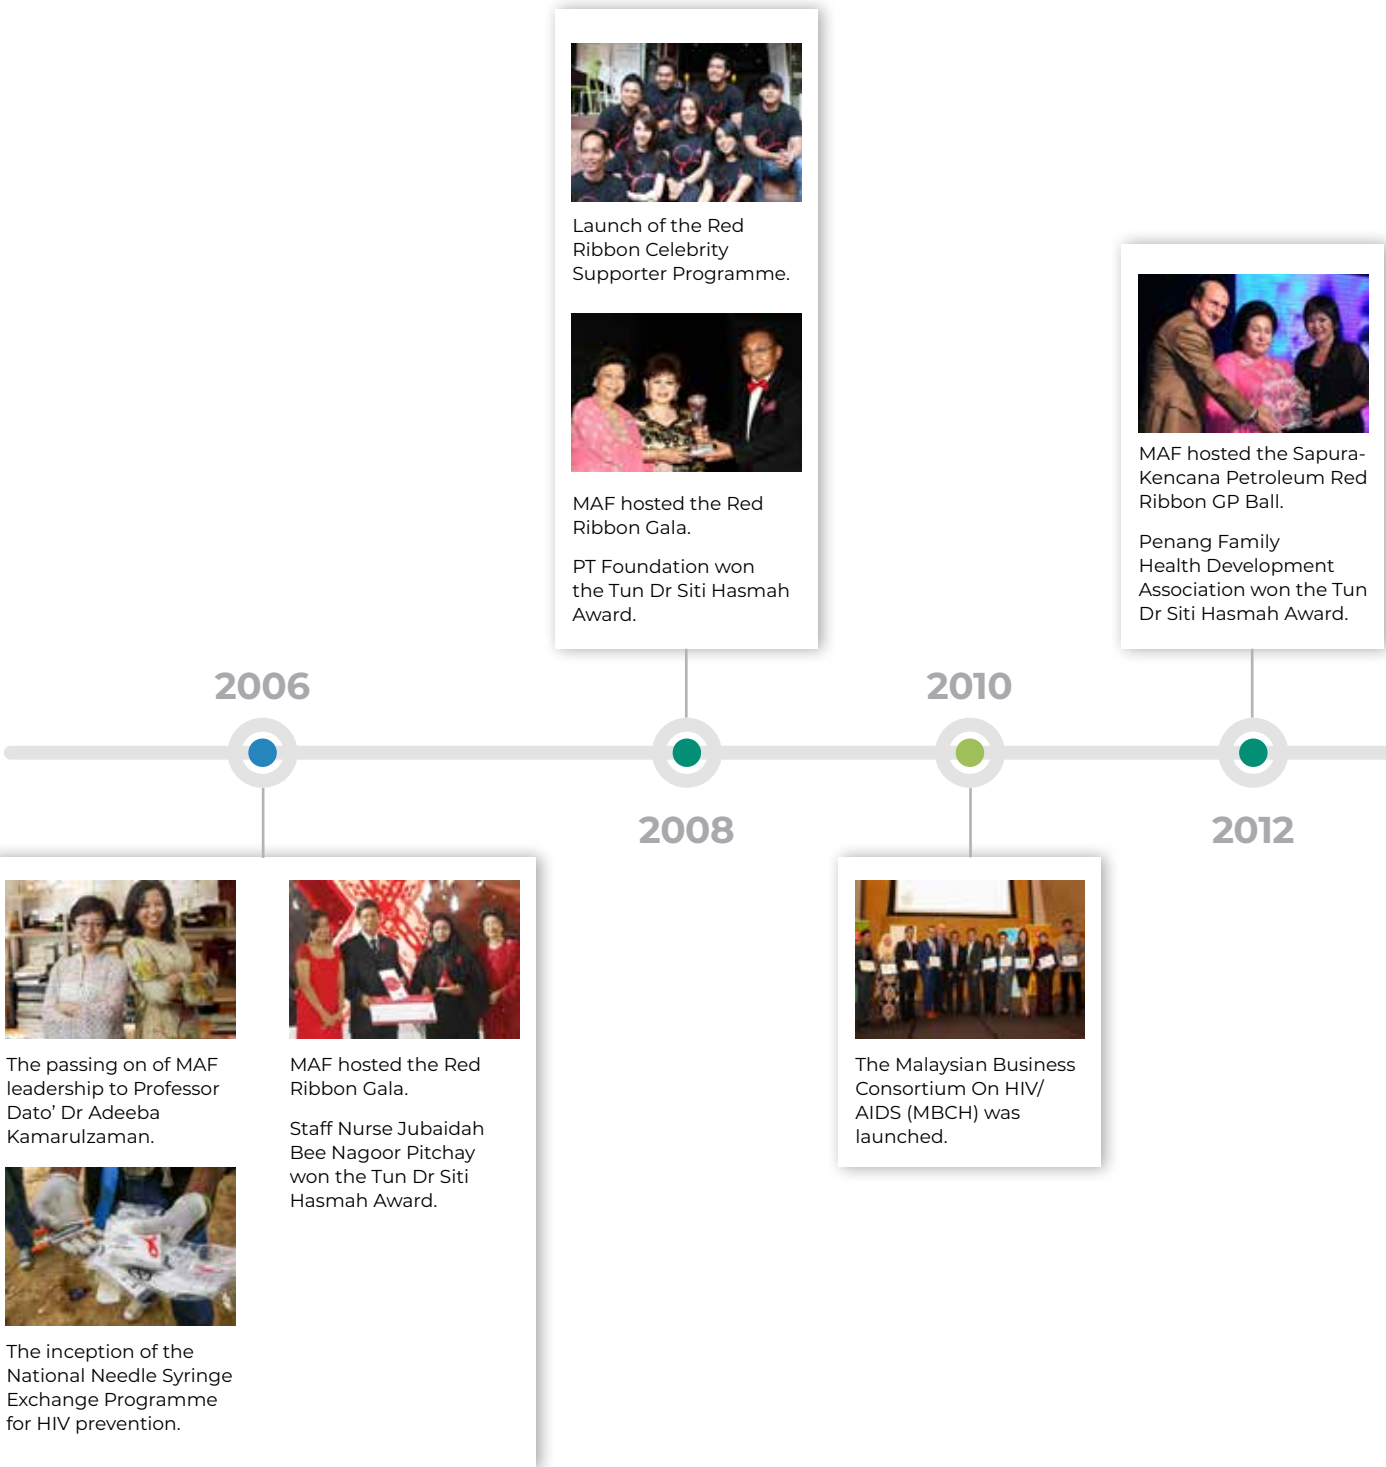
Launch of the Red Ribbon Celebrity Supporter Programme.

MAF hosted the Red Ribbon Gala.

PT Foundation won the Tun Dr Siti Hasmah Award.

MAF hosted the Sapura-Kencana Petroleum Red Ribbon GP Ball.

Penang Family Health Development Association won the Tun Dr Siti Hasmah Award.

2006

2010

2008

2012

The passing on of MAF leadership to Professor Dato' Dr Adeeba Kamarulzaman.

The inception of the National Needle Syringe Exchange Programme for HIV prevention.

MAF hosted the Red Ribbon Gala.

Staff Nurse Jubaidah Bee Nagoor Pitchay won the Tun Dr Siti Hasmah Award.

The Malaysian Business Consortium On HIV/ AIDS (MBCH) was launched.